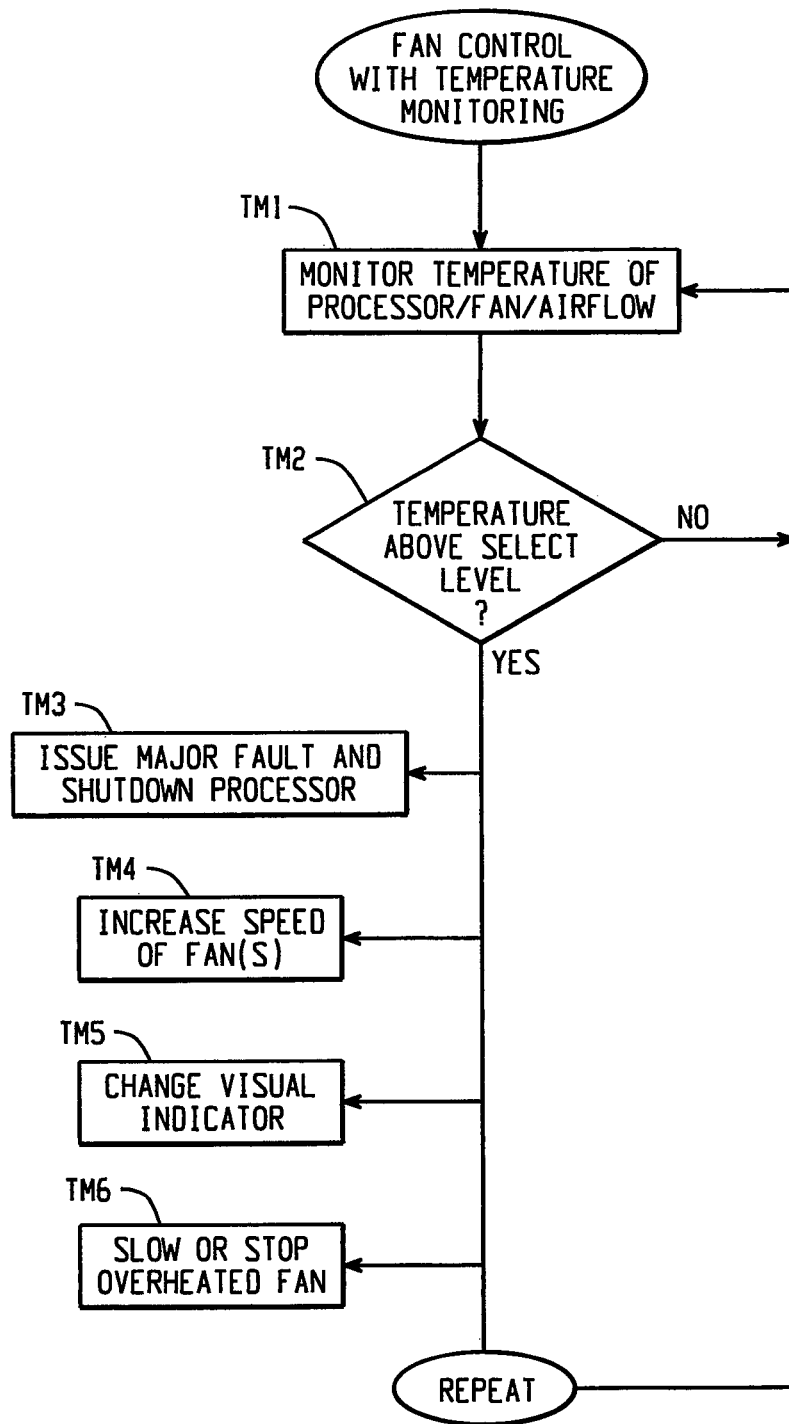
FAN CONTROL WITH TEMPERATURE MONITORING

TM1

MONITOR TEMPERATURE OF PROCESSOR/FAN/AIRFLOW

TM2

TEMPERATURE ABOVE SELECT LEVEL ?

NO

YES

TM3

ISSUE MAJOR FAULT AND SHUTDOWN PROCESSOR

TM4

INCREASE SPEED OF FAN(S)

TM5

CHANGE VISUAL INDICATOR

TM6

SLOW OR STOP OVERHEATED FAN

REPEAT